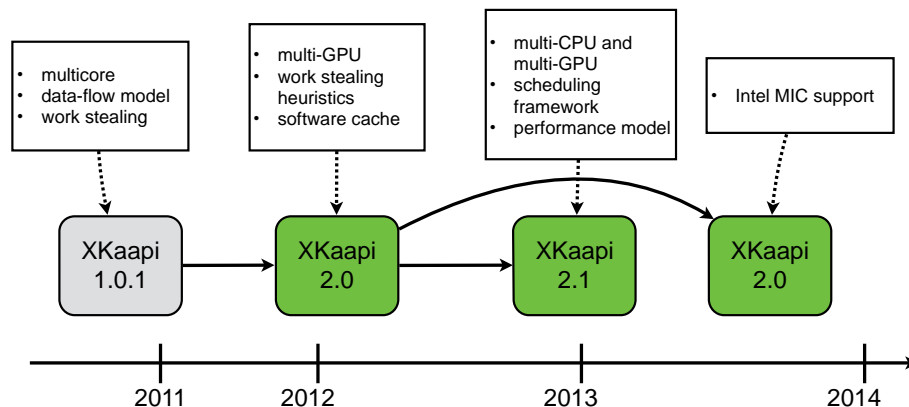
• multicore
• data-flow model
• work stealing

• multi-GPU
• work stealing heuristics
• software cache

• multi-CPU and multi-GPU
• scheduling framework
• performance model

• Intel MIC support

XKaapi 1.0.1

XKaapi 2.0

XKaapi 2.1

XKaapi 2.0

2011

2012

2013

2014